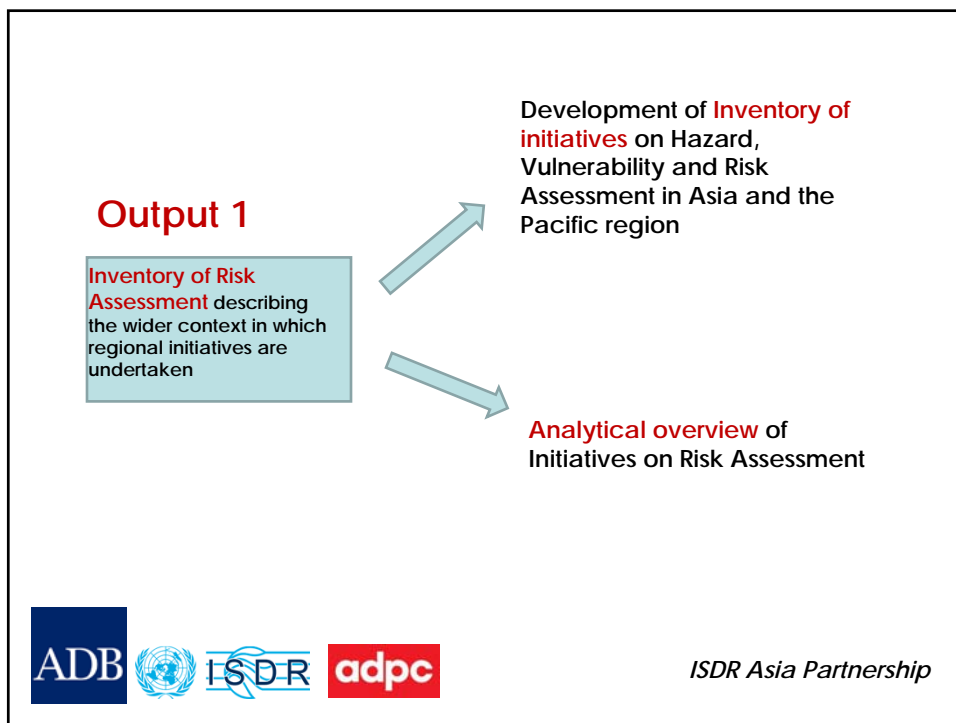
Output 1

Inventory of Risk Assessment describing the wider context in which regional initiatives are undertaken

Development of Inventory of initiatives on Hazard, Vulnerability and Risk Assessment in Asia and the Pacific region

Analytical overview of Initiatives on Risk Assessment

ADB ISDR adpc

ISDR Asia Partnership